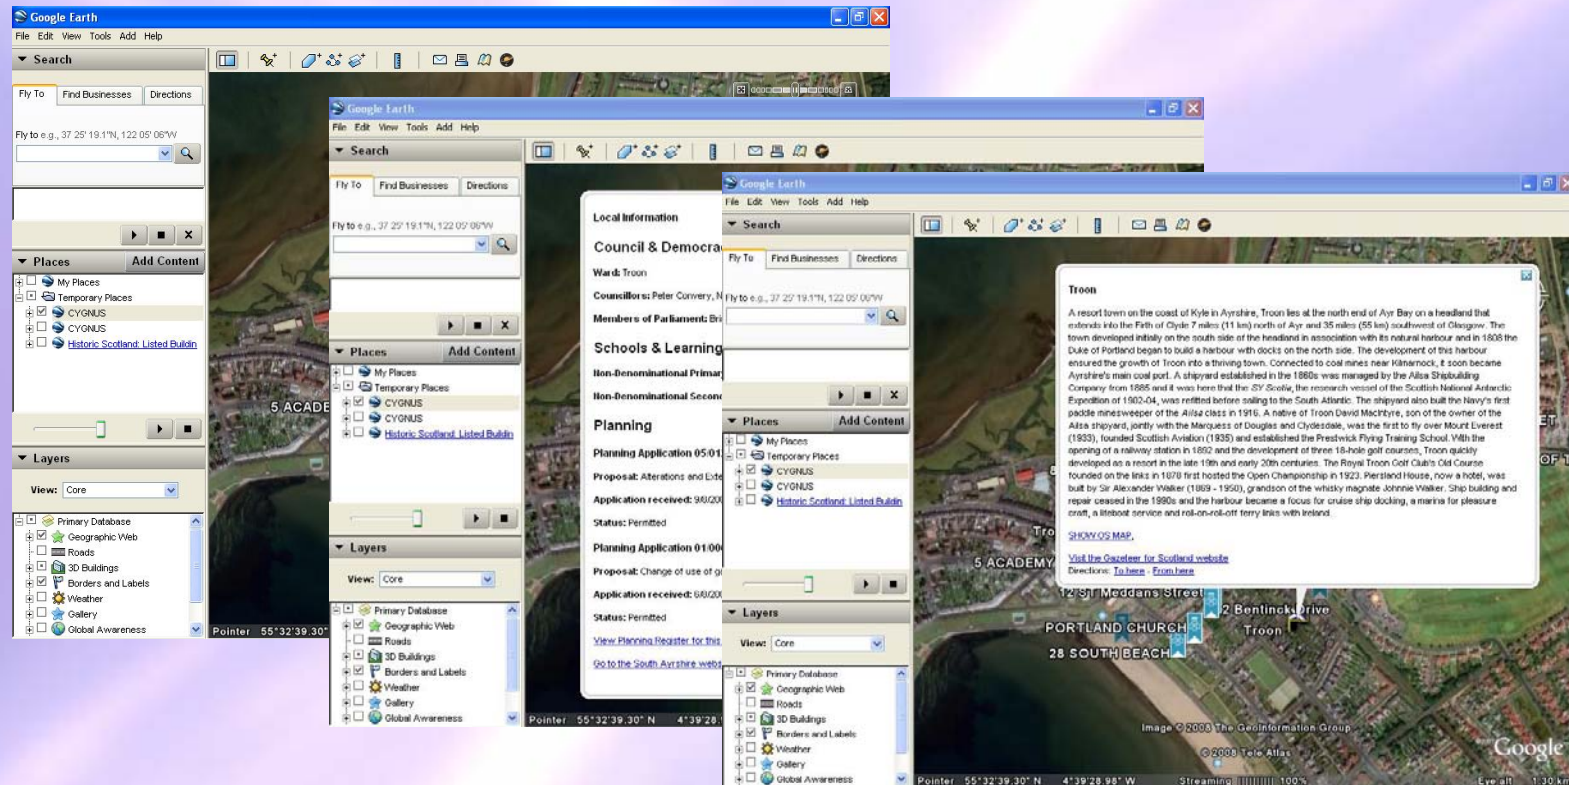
Google Earth
File Edit View Tools Add Help
Search
Fly To Find Businesses Directions
Fly to e.g., 37 25' 19.1"N, 122 05' 06"W
Places Add Content
My Places
Temporary Places
CYGNUS
CYGNUS
Historic Scotland: Listed Buildin
Layers
View: Core
Primary Database
Geographic Web
Roads
3D Buildings
Borders and Labels
Weather
Gallery
Global Awareness
5 ACADE
Pointer 55°32'39.30"

Google Earth
File Edit View Tools Add Help
Search
Fly To Find Businesses Directions
Fly to e.g., 37 25' 19.1"N, 122 05' 06"W
Places Add Content
My Places
Temporary Places
CYGNUS
CYGNUS
Historic Scotland: Listed Buildin
Layers
View: Core
Primary Database
Geographic Web
Roads
3D Buildings
Borders and Labels
Weather
Gallery
Global Awareness
Pointer 55°32'39.30" N 4°39'28.

Local Information
Council & Democra
Ward: Troon
Councillors: Peter Convery, N
Members of Parliament: Bri
Schools & Learning
Non-Denominational Primar
Non-Denominational Second
Planning
Planning Application 05:01
Proposal: Alterations and Exte
Application received: 9/8/20
Status: Permitted
Planning Application 01/00
Proposal: Change of use of g
Application received: 6/8/20
Status: Permitted
View Planning Register for this
Go to the South Ayrshire webs

Google Earth
File Edit View Tools Add Help
Search
Fly To Find Businesses Directions
Fly to e.g., 37 25' 19.1"N, 122 05' 06"W
Places Add Content
My Places
Temporary Places
CYGNUS
CYGNUS
Historic Scotland: Listed Buildin
Layers
View: Core
Primary Database
Geographic Web
Roads
3D Buildings
Borders and Labels
Weather
Gallery
Global Awareness

Troon
A resort town on the coast of Kyle in Ayrshire, Troon lies at the north end of Ayr Bay on a headland that extends into the Firth of Clyde 7 miles (11 km) north of Ayr and 35 miles (55 km) southwest of Glasgow. The town developed initially on the south side of the headland in association with its natural harbour and in 1808 the Duke of Portland began to build a harbour with docks on the north side. The development of this harbour ensured the growth of Troon into a thriving town. Connected to coal mines near Kilmarnock, it soon became Ayrshire's main coal port. A shipyard established in the 1860s was managed by the Ailsa Shipbuilding Company from 1885 and it was here that the SY Scotia, the research vessel of the Scottish National Antarctic Expedition of 1902-04, was refitted before sailing to the South Atlantic. The shipyard also built the Navy's first paddle minesweeper of the Ailsa class in 1916. A native of Troon David MacIntyre, son of the owner of the Ailsa shipyard, jointly with the Marquess of Douglas and Clydesdale, was the first to fly over Mount Everest (1933), founded Scottish Aviation (1935) and established the Prestwick Flying Training School. With the opening of a railway station in 1892 and the development of three 18-hole golf courses, Troon quickly developed as a resort in the late 19th and early 20th centuries. The Royal Troon Golf Club's Old Course founded on the links in 1878 first hosted the Open Championship in 1923. Piersland House, now a hotel, was built by Sir Alexander Walker (1869 - 1950), grandson of the whisky magnate Johnnie Walker. Ship building and repair ceased in the 1990s and the harbour became a focus for cruise ship docking, a marina for pleasure craft, a lifeboat service and roll-on-roll-off ferry links with Ireland.
SHOW OS MAP
Visit the Gazetteer for Scotland website
Directions: To here - From here
5 ACADEMY
12 ST Meddans Street
2 Bentinck Drive
PORTLAND CHURCH
Troon
28 SOUTH BEACH
Image © 2008 The GeoInformation Group
© 2008 Tele Atlas
Google
Pointer 55°32'39.30" N 4°39'28.98" W Streaming 100% Eye alt 1.30 km